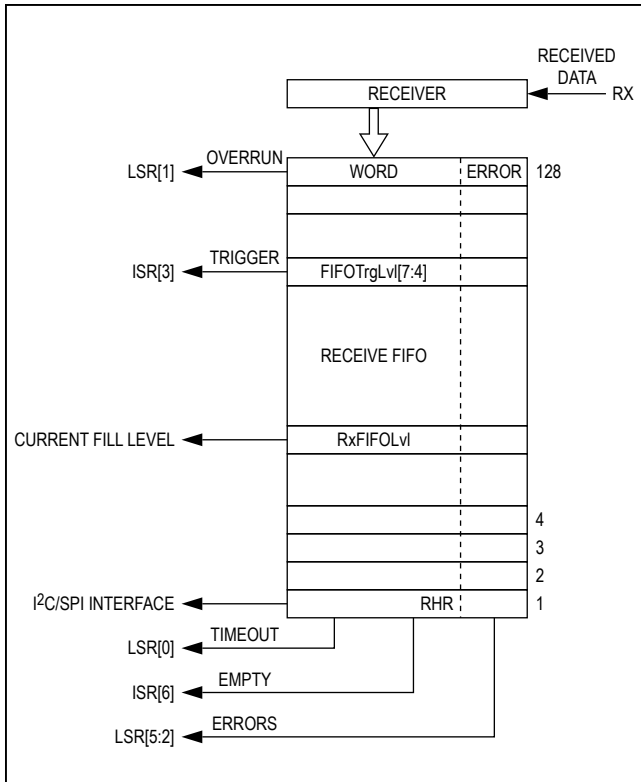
RECEIVED DATA
RX
RECEIVER
LSR[1]
OVERRUN
WORD
ERROR
128
ISR[3]
TRIGGER
FIFOTrgLvl[7:4]
RECEIVE FIFO
CURRENT FILL LEVEL
RxFIFOLvl
4
3
2
I$^2$C/SPI INTERFACE
RHR
1
LSR[0]
TIMEOUT
ISR[6]
EMPTY
LSR[5:2]
ERRORS